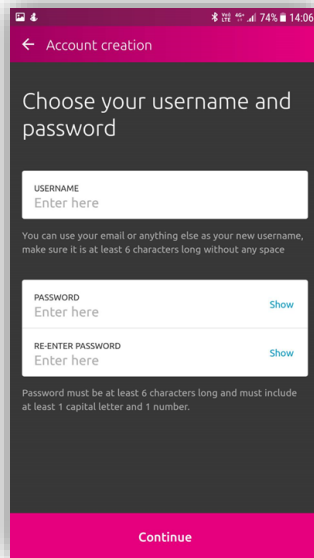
74% 14:06

← Account creation

Choose your username and password

USERNAME
Enter here

You can use your email or anything else as your new username, make sure it is at least 6 characters long without any space

PASSWORD
Enter here
Show

RE-ENTER PASSWORD
Enter here
Show

Password must be at least 6 characters long and must include at least 1 capital letter and 1 number.

Continue